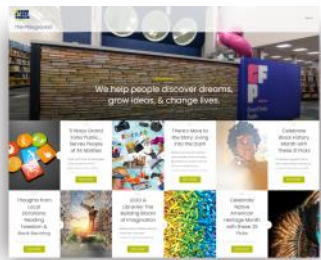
We help people discover dreams, grow ideas, & change lives.

5 Ways Grand Valley Public Serves People of All Abilities

There's More to the Story Living Into the Dark

Celebrate Black History Month with These E-Picks

Thoughts from Local Donations: Reading Freedom & Black Storytelling

2020 & Libraries: The Building Block of Imagination

Celebrate Native American Heritage Month with These 25 Titles